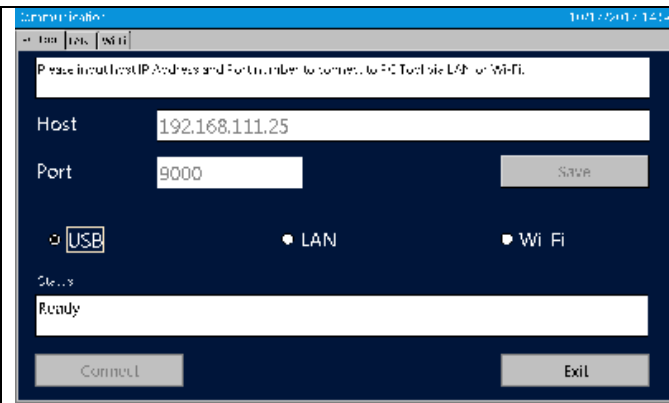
Communication 10/17/2017 14:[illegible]

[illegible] LAN Wi-Fi

Please input host IP Address and Port number to connect to PC Tool via LAN or Wi-Fi.

Host 192.168.111.25

Port 9000

Save

USB

LAN

Wi-Fi

Status

Ready

Connect

Exit